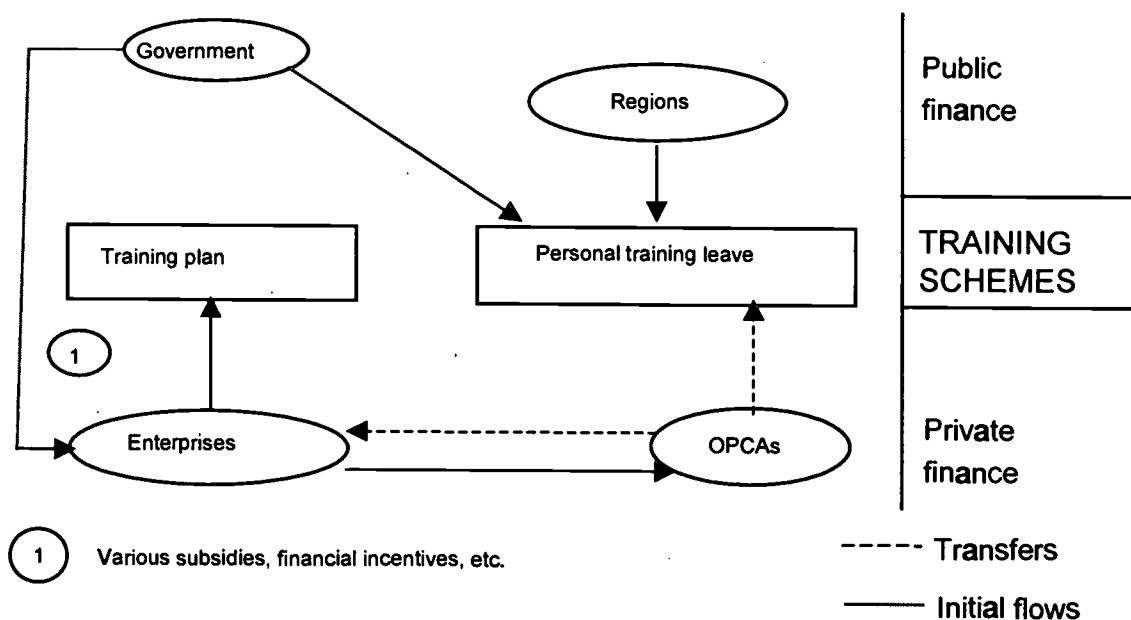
Government

Regions

Public finance

Training plan

Personal training leave

TRAINING SCHEMES

1

Enterprises

OPCAs

Private finance

1 Various subsidies, financial incentives, etc.

Transfers

Initial flows